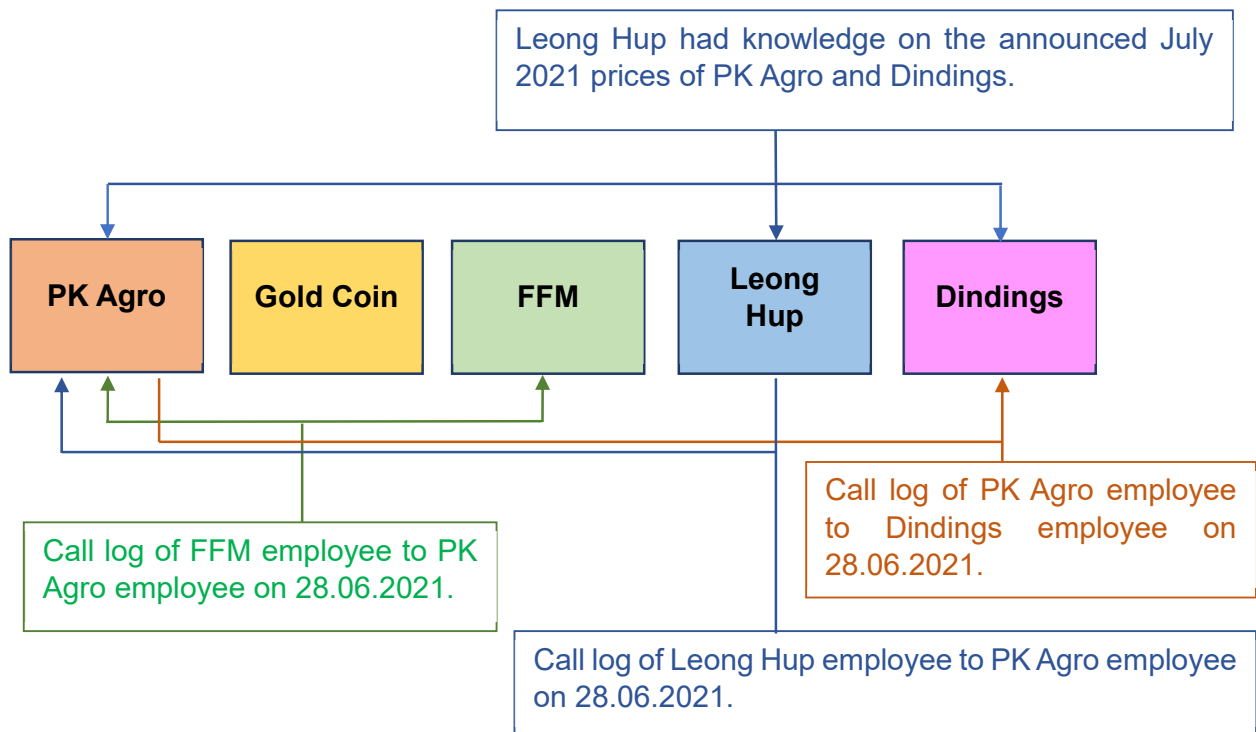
Leong Hup had knowledge on the announced July 2021 prices of PK Agro and Dindings.

PK Agro

Gold Coin

FFM

Leong Hup

Dindings

Call log of FFM employee to PK Agro employee on 28.06.2021.

Call log of PK Agro employee to Dindings employee on 28.06.2021.

Call log of Leong Hup employee to PK Agro employee on 28.06.2021.